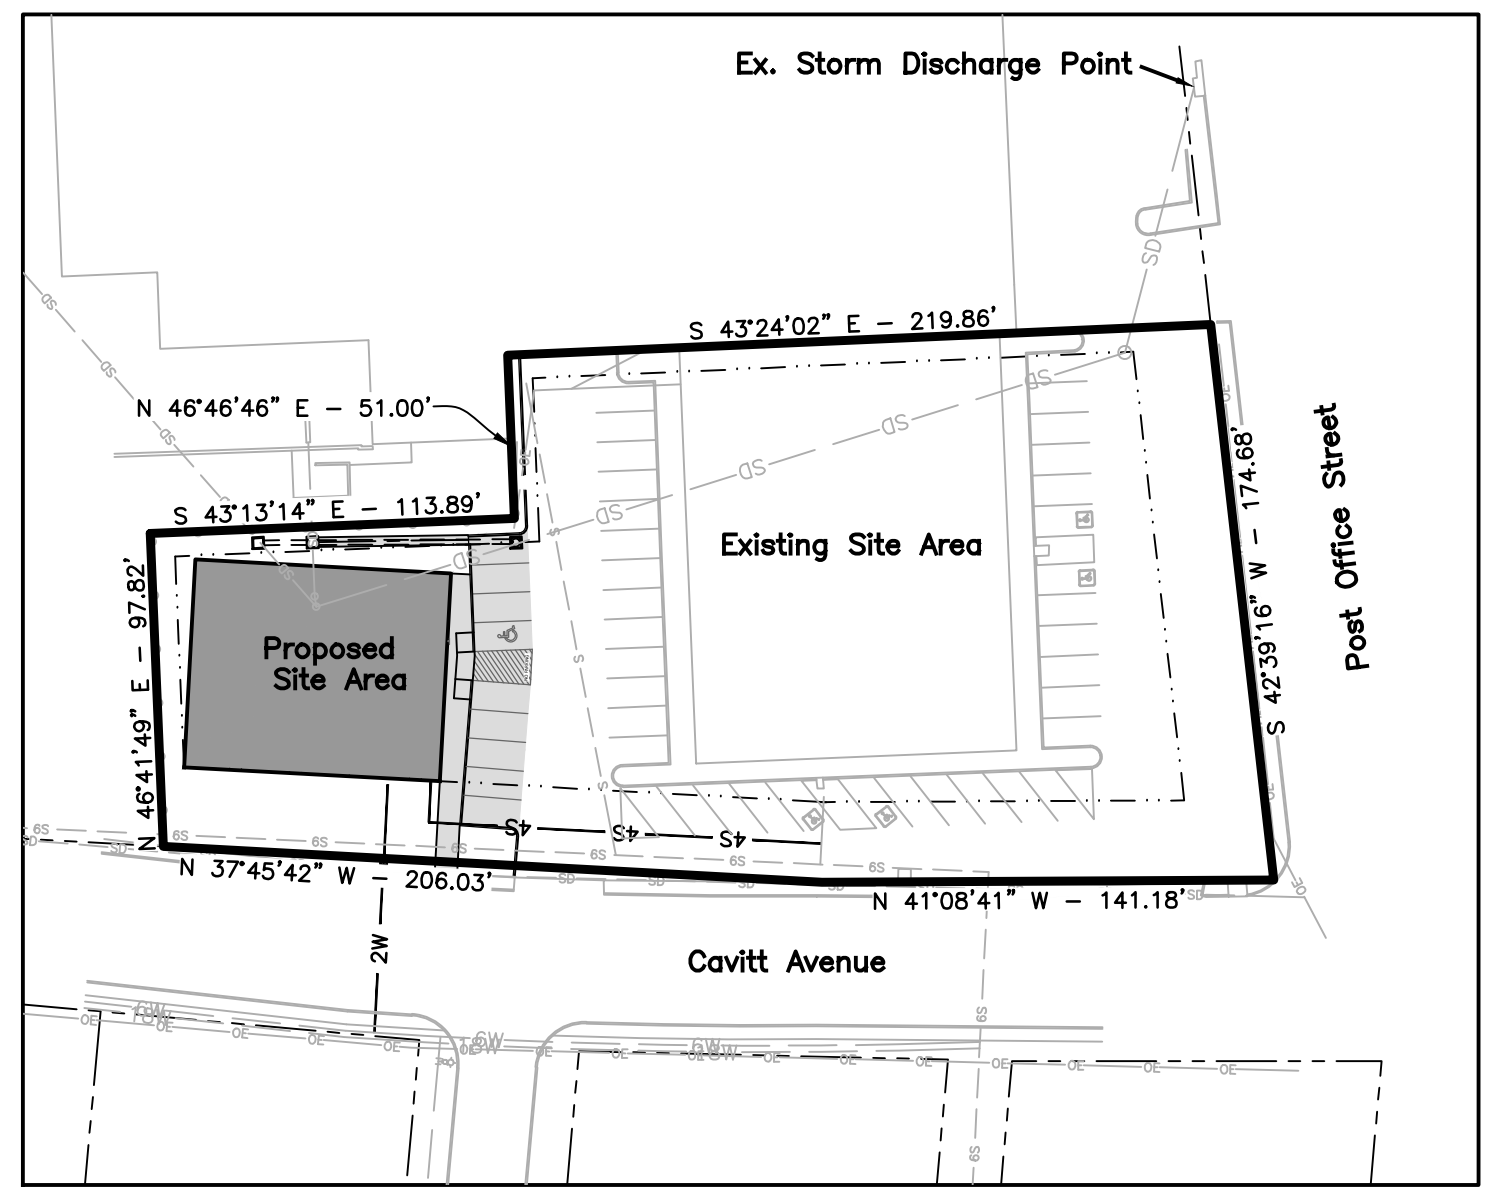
Ex. Storm Discharge Point

S 43°24'02" E – 219.86'

N 46°46'46" E – 51.00'

S 43°13'14" E – 113.89'

Existing Site Area

Proposed Site Area

N 46°41'49" E – 97.82'

S 42°39'16" W – 174.68'

Post Office Street

N 37°45'42" W – 206.03'

N 41°08'41" W – 141.18'

Cavitt Avenue

SD
SD
SD
SD
SD
SD
SD
SD
SD
SD
SD

4S
4S
4S

6S
6S
6S
6S
6S
6S
6S
6S
6S
6S

S
S

2W

6W
6W
6W
6W

OE
OE
OE
OE
OE
OE
OE
OE
OE
OE
OE
OE
OE
OE

OE